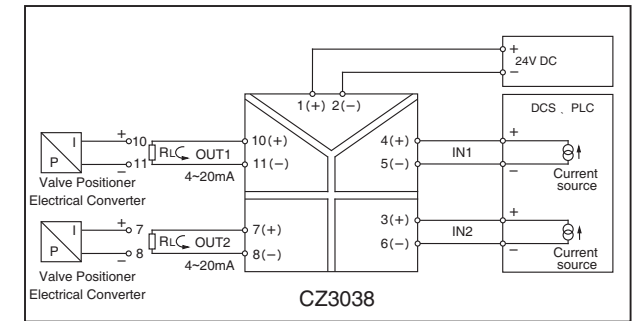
+
24V DC

1(+) 2(−)

DCS、PLC

I
P
+
10
−
11
RL OUT1
4~20mA
Valve Positioner
Electrical Converter

10(+)
11(−)

4(+)
5(−)
IN1
+
−
Current source

I
P
+
7
−
8
RL OUT2
4~20mA
Valve Positioner
Electrical Converter

7(+)
8(−)

3(+)
6(−)
IN2
+
−
Current source

CZ3038